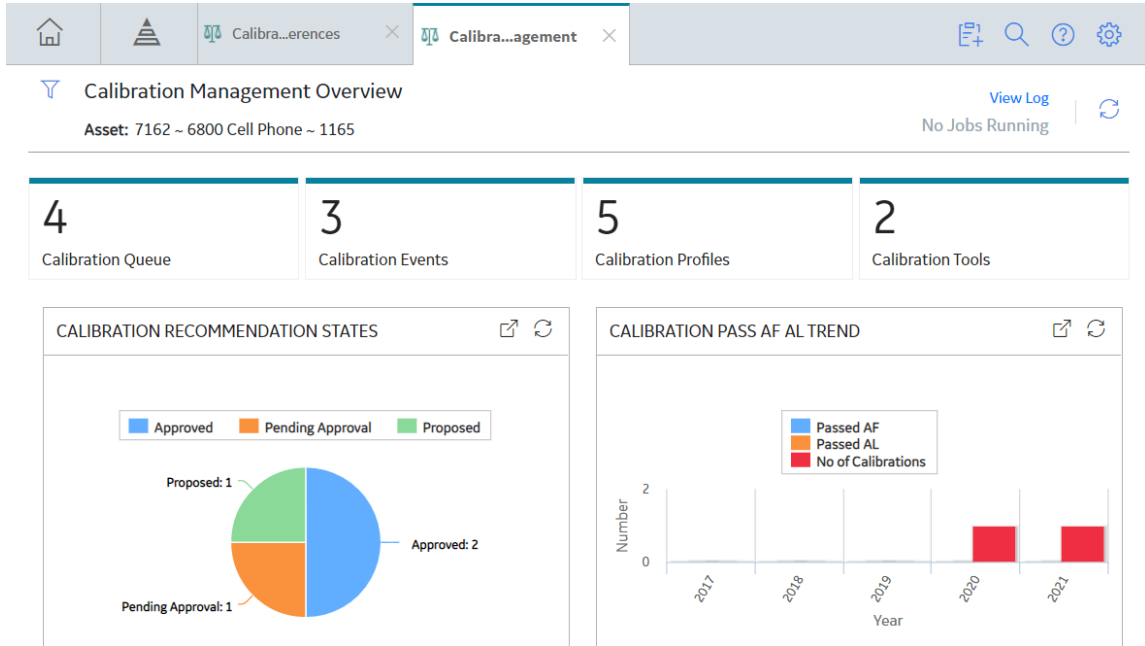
Calibra...erences

Calibra...agement

Calibration Management Overview

Asset: 7162 ~ 6800 Cell Phone ~ 1165

View Log

No Jobs Running

4
Calibration Queue

3
Calibration Events

5
Calibration Profiles

2
Calibration Tools

CALIBRATION RECOMMENDATION STATES

Approved Pending Approval Proposed

Proposed: 1

Approved: 2

Pending Approval: 1

CALIBRATION PASS AF AL TREND

Passed AF
Passed AL
No of Calibrations

2

Number

0

2017 2018 2019 2020 2021

Year